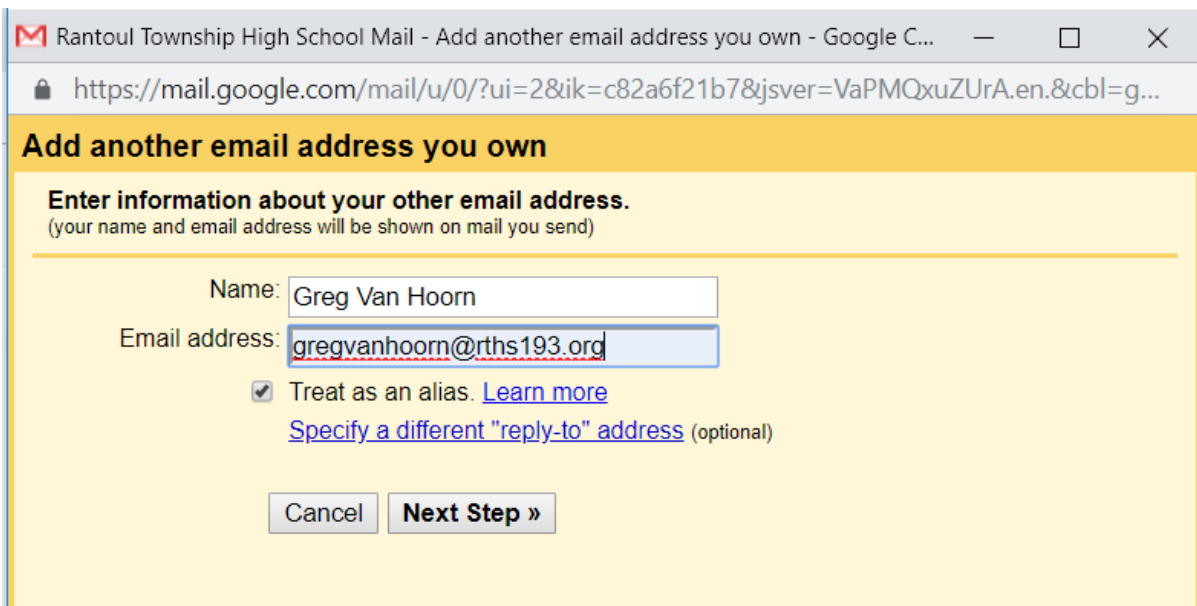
Rantoul Township High School Mail - Add another email address you own - Google C...

https://mail.google.com/mail/u/0/?ui=2&ik=c82a6f21b7&jsver=VaPMQxuZUrA.en.&cbl=g...

Add another email address you own

Enter information about your other email address.
(your name and email address will be shown on mail you send)

Name: Greg Van Hoorn

Email address: gregvanhoorn@rths193.org

Treat as an alias. Learn more

Specify a different "reply-to" address (optional)

Cancel Next Step »